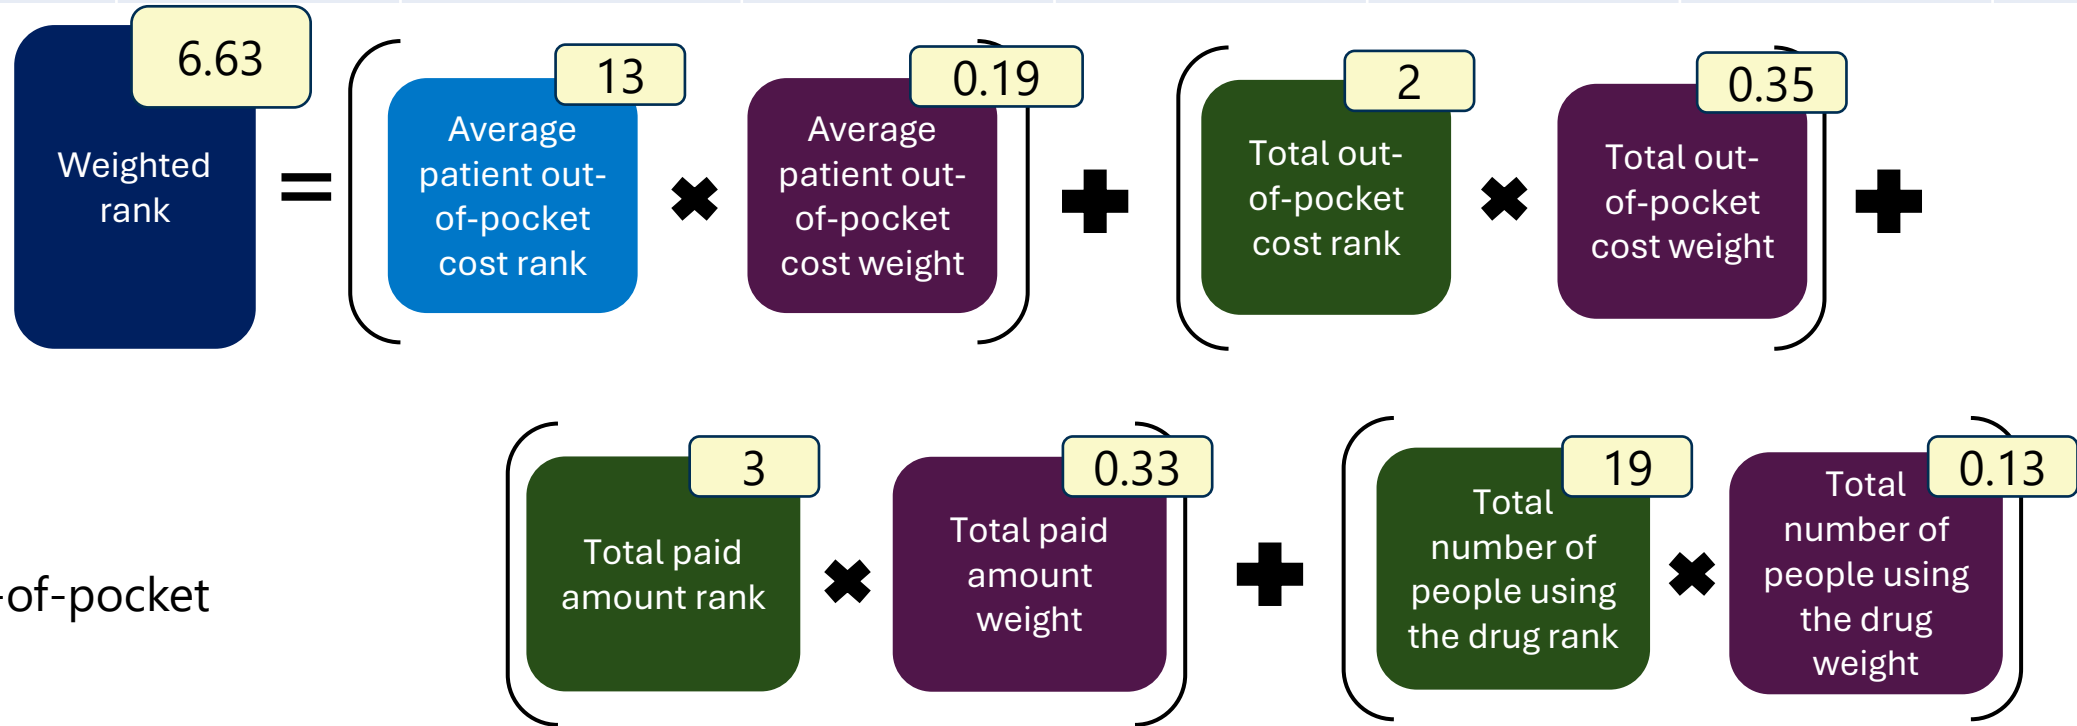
6.63

Weighted rank

=

13

Average patient out-of-pocket cost rank

×

0.19

Average patient out-of-pocket cost weight

+

2

Total out-of-pocket cost rank

×

0.35

Total out-of-pocket cost weight

+

-of-pocket

3

Total paid amount rank

×

0.33

Total paid amount weight

+

19

Total number of people using the drug rank

×

0.13

Total number of people using the drug weight